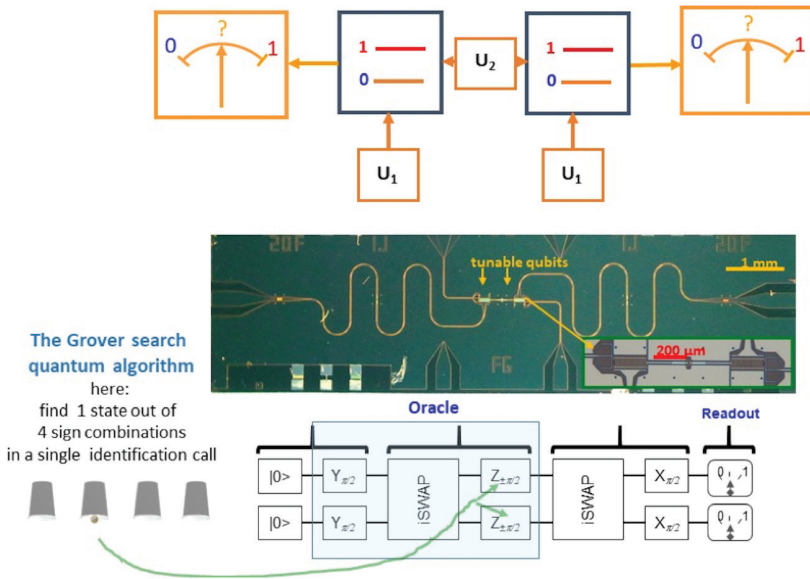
0 ? 1

1
0

$U_2$

1
0

0 ? 1

$U_1$

$U_1$

20F 1J 1J 20F

tunable qubits

1 mm

FG

200 µm

The Grover search quantum algorithm

here: find 1 state out of 4 sign combinations in a single identification call

Oracle

Readout

|0> $Y_{\pi/2}$ iSWAP $Z_{\pm\pi/2}$ iSWAP $X_{\pi/2}$ 0 1

|0> $Y_{\pi/2}$ $Z_{\pm\pi/2}$ $X_{\pi/2}$ 0 1